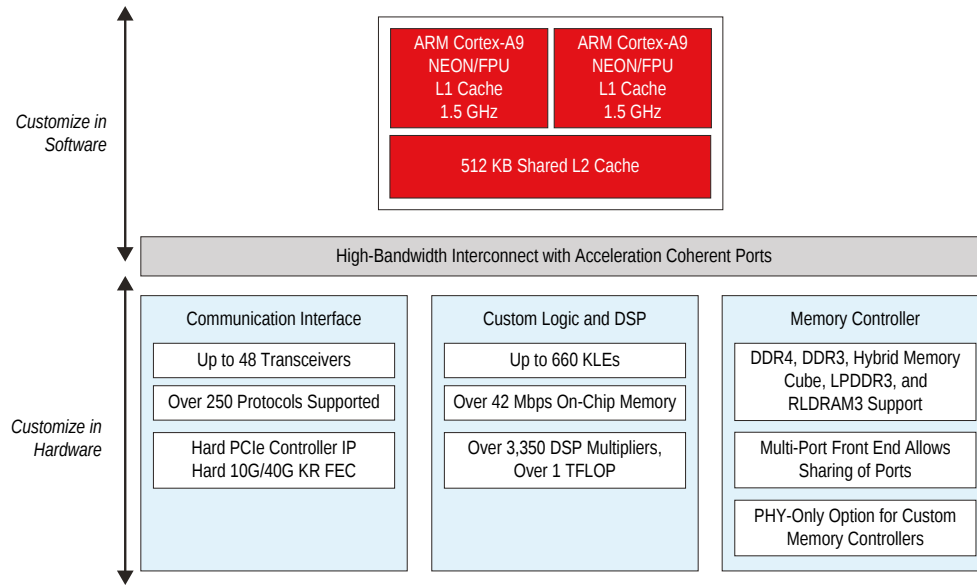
Customize in Software

ARM Cortex-A9
NEON/FPU
L1 Cache
1.5 GHz

ARM Cortex-A9
NEON/FPU
L1 Cache
1.5 GHz

512 KB Shared L2 Cache

High-Bandwidth Interconnect with Acceleration Coherent Ports

Customize in Hardware

Communication Interface

Up to 48 Transceivers

Over 250 Protocols Supported

Hard PCIe Controller IP
Hard 10G/40G KR FEC

Custom Logic and DSP

Up to 660 KLEs

Over 42 Mbps On-Chip Memory

Over 3,350 DSP Multipliers,
Over 1 TFLOP

Memory Controller

DDR4, DDR3, Hybrid Memory Cube, LPDDR3, and RLDRAM3 Support

Multi-Port Front End Allows Sharing of Ports

PHY-Only Option for Custom Memory Controllers